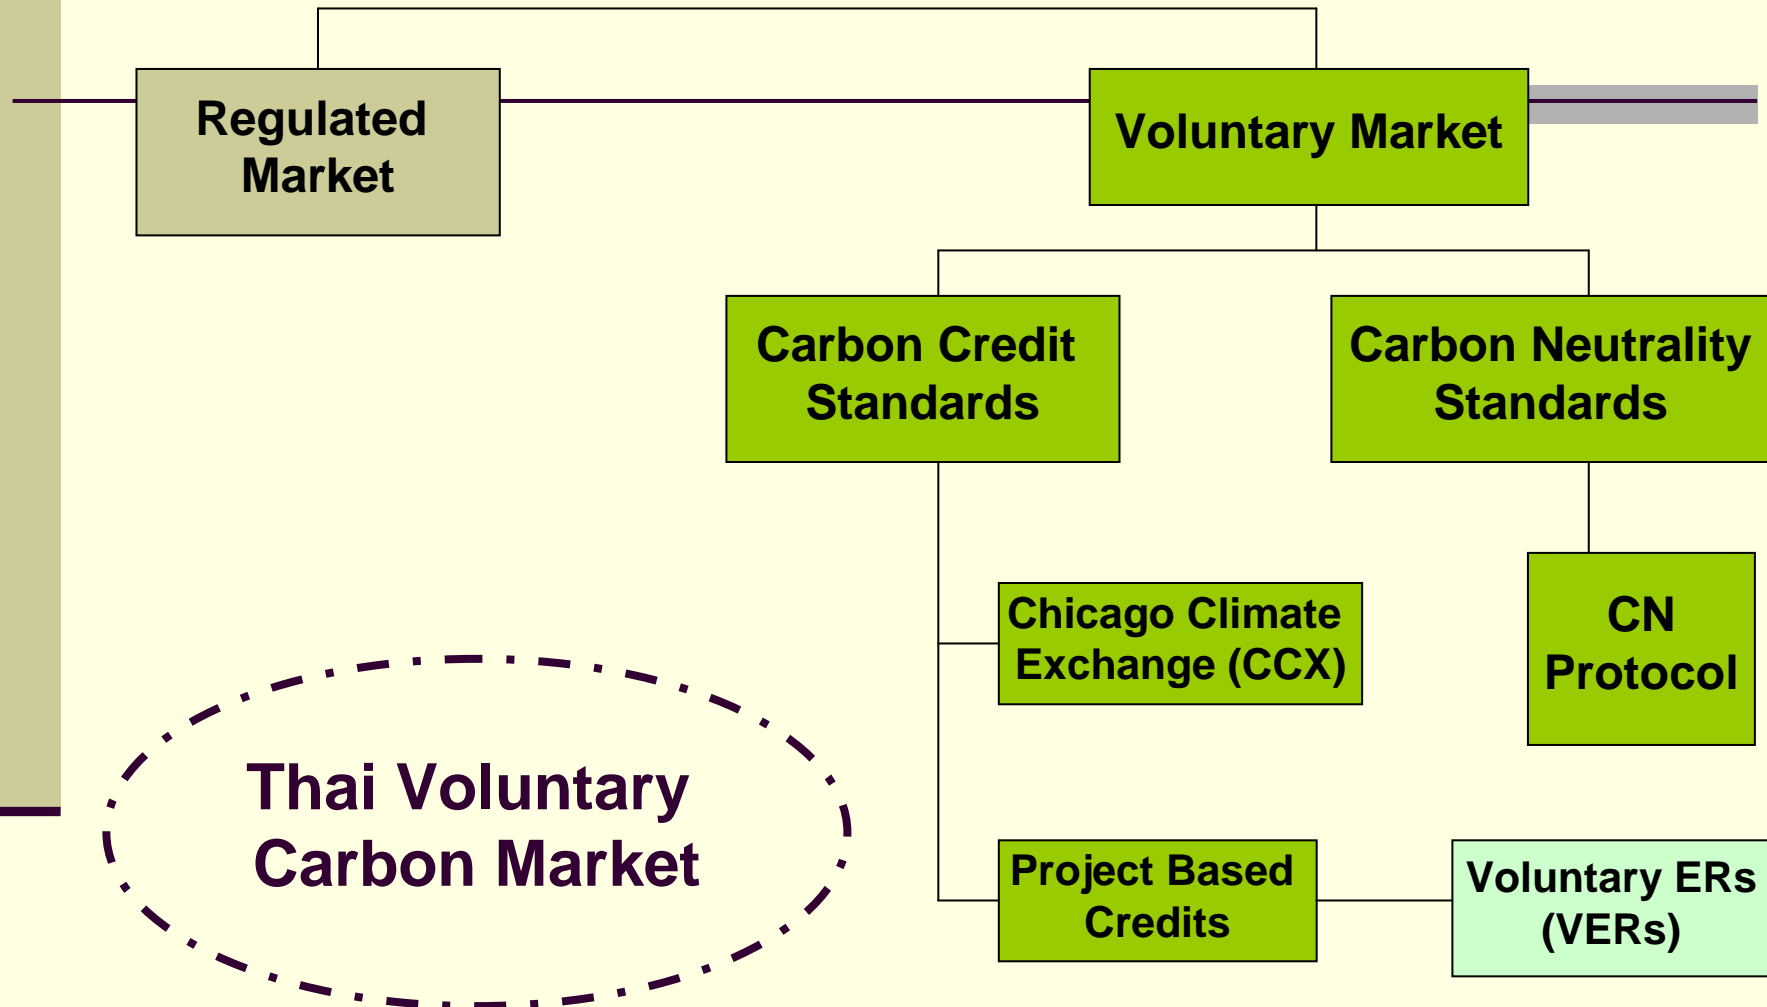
Regulated Market

Voluntary Market

Carbon Credit Standards

Carbon Neutrality Standards

Chicago Climate Exchange (CCX)

CN Protocol

Thai Voluntary Carbon Market

Project Based Credits

Voluntary ERs (VERs)